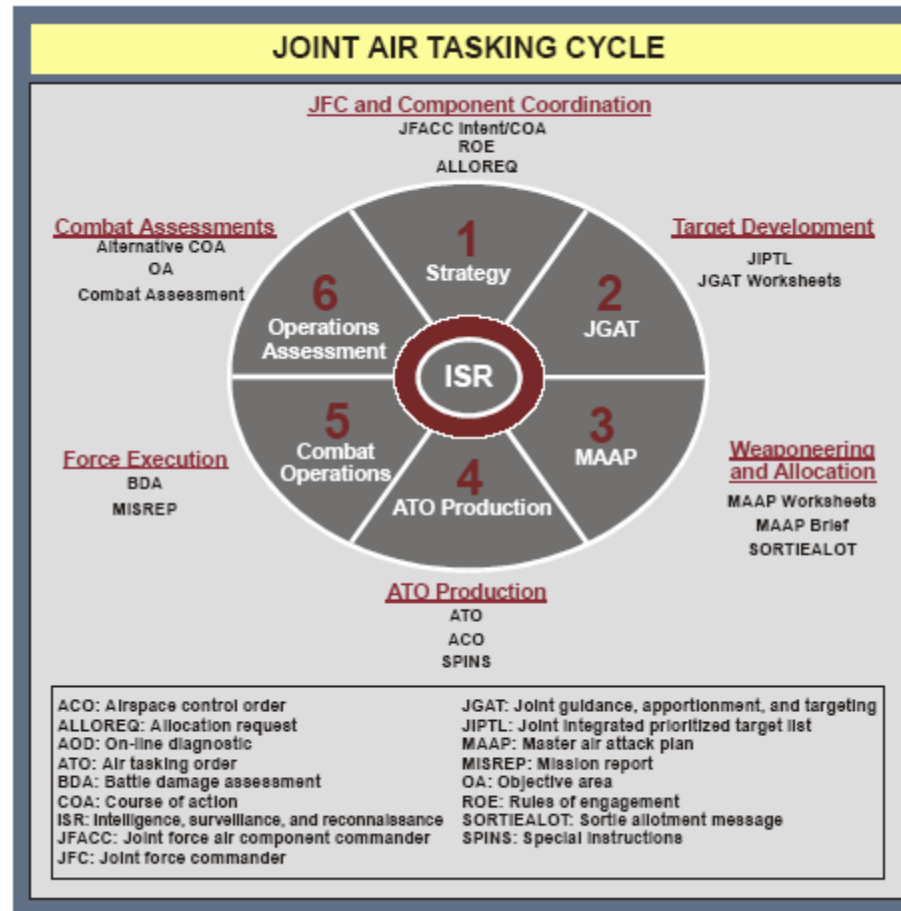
JOINT AIR TASKING CYCLE

JFC and Component Coordination
JFACC Intent/COA
ROE
ALLOREQ

Combat Assessments
Alternative COA
OA
Combat Assessment

Target Development
JIPTL
JGAT Worksheets

1
Strategy

2
JGAT

3
MAAP

4
ATO Production

5
Combat Operations

6
Operations Assessment

ISR

Force Execution
BDA
MISREP

Weaponeering and Allocation
MAAP Worksheets
MAAP Brief
SORTIEALOT

ATO Production
ATO
ACO
SPINS

ACO: Airspace control order
ALLOREQ: Allocation request
AOD: On-line diagnostic
ATO: Air tasking order
BDA: Battle damage assessment
COA: Course of action
ISR: Intelligence, surveillance, and reconnaissance
JFACC: Joint force air component commander
JFC: Joint force commander

JGAT: Joint guidance, apportionment, and targeting
JIPTL: Joint integrated prioritized target list
MAAP: Master air attack plan
MISREP: Mission report
OA: Objective area
ROE: Rules of engagement
SORTIEALOT: Sortie allotment message
SPINS: Special instructions